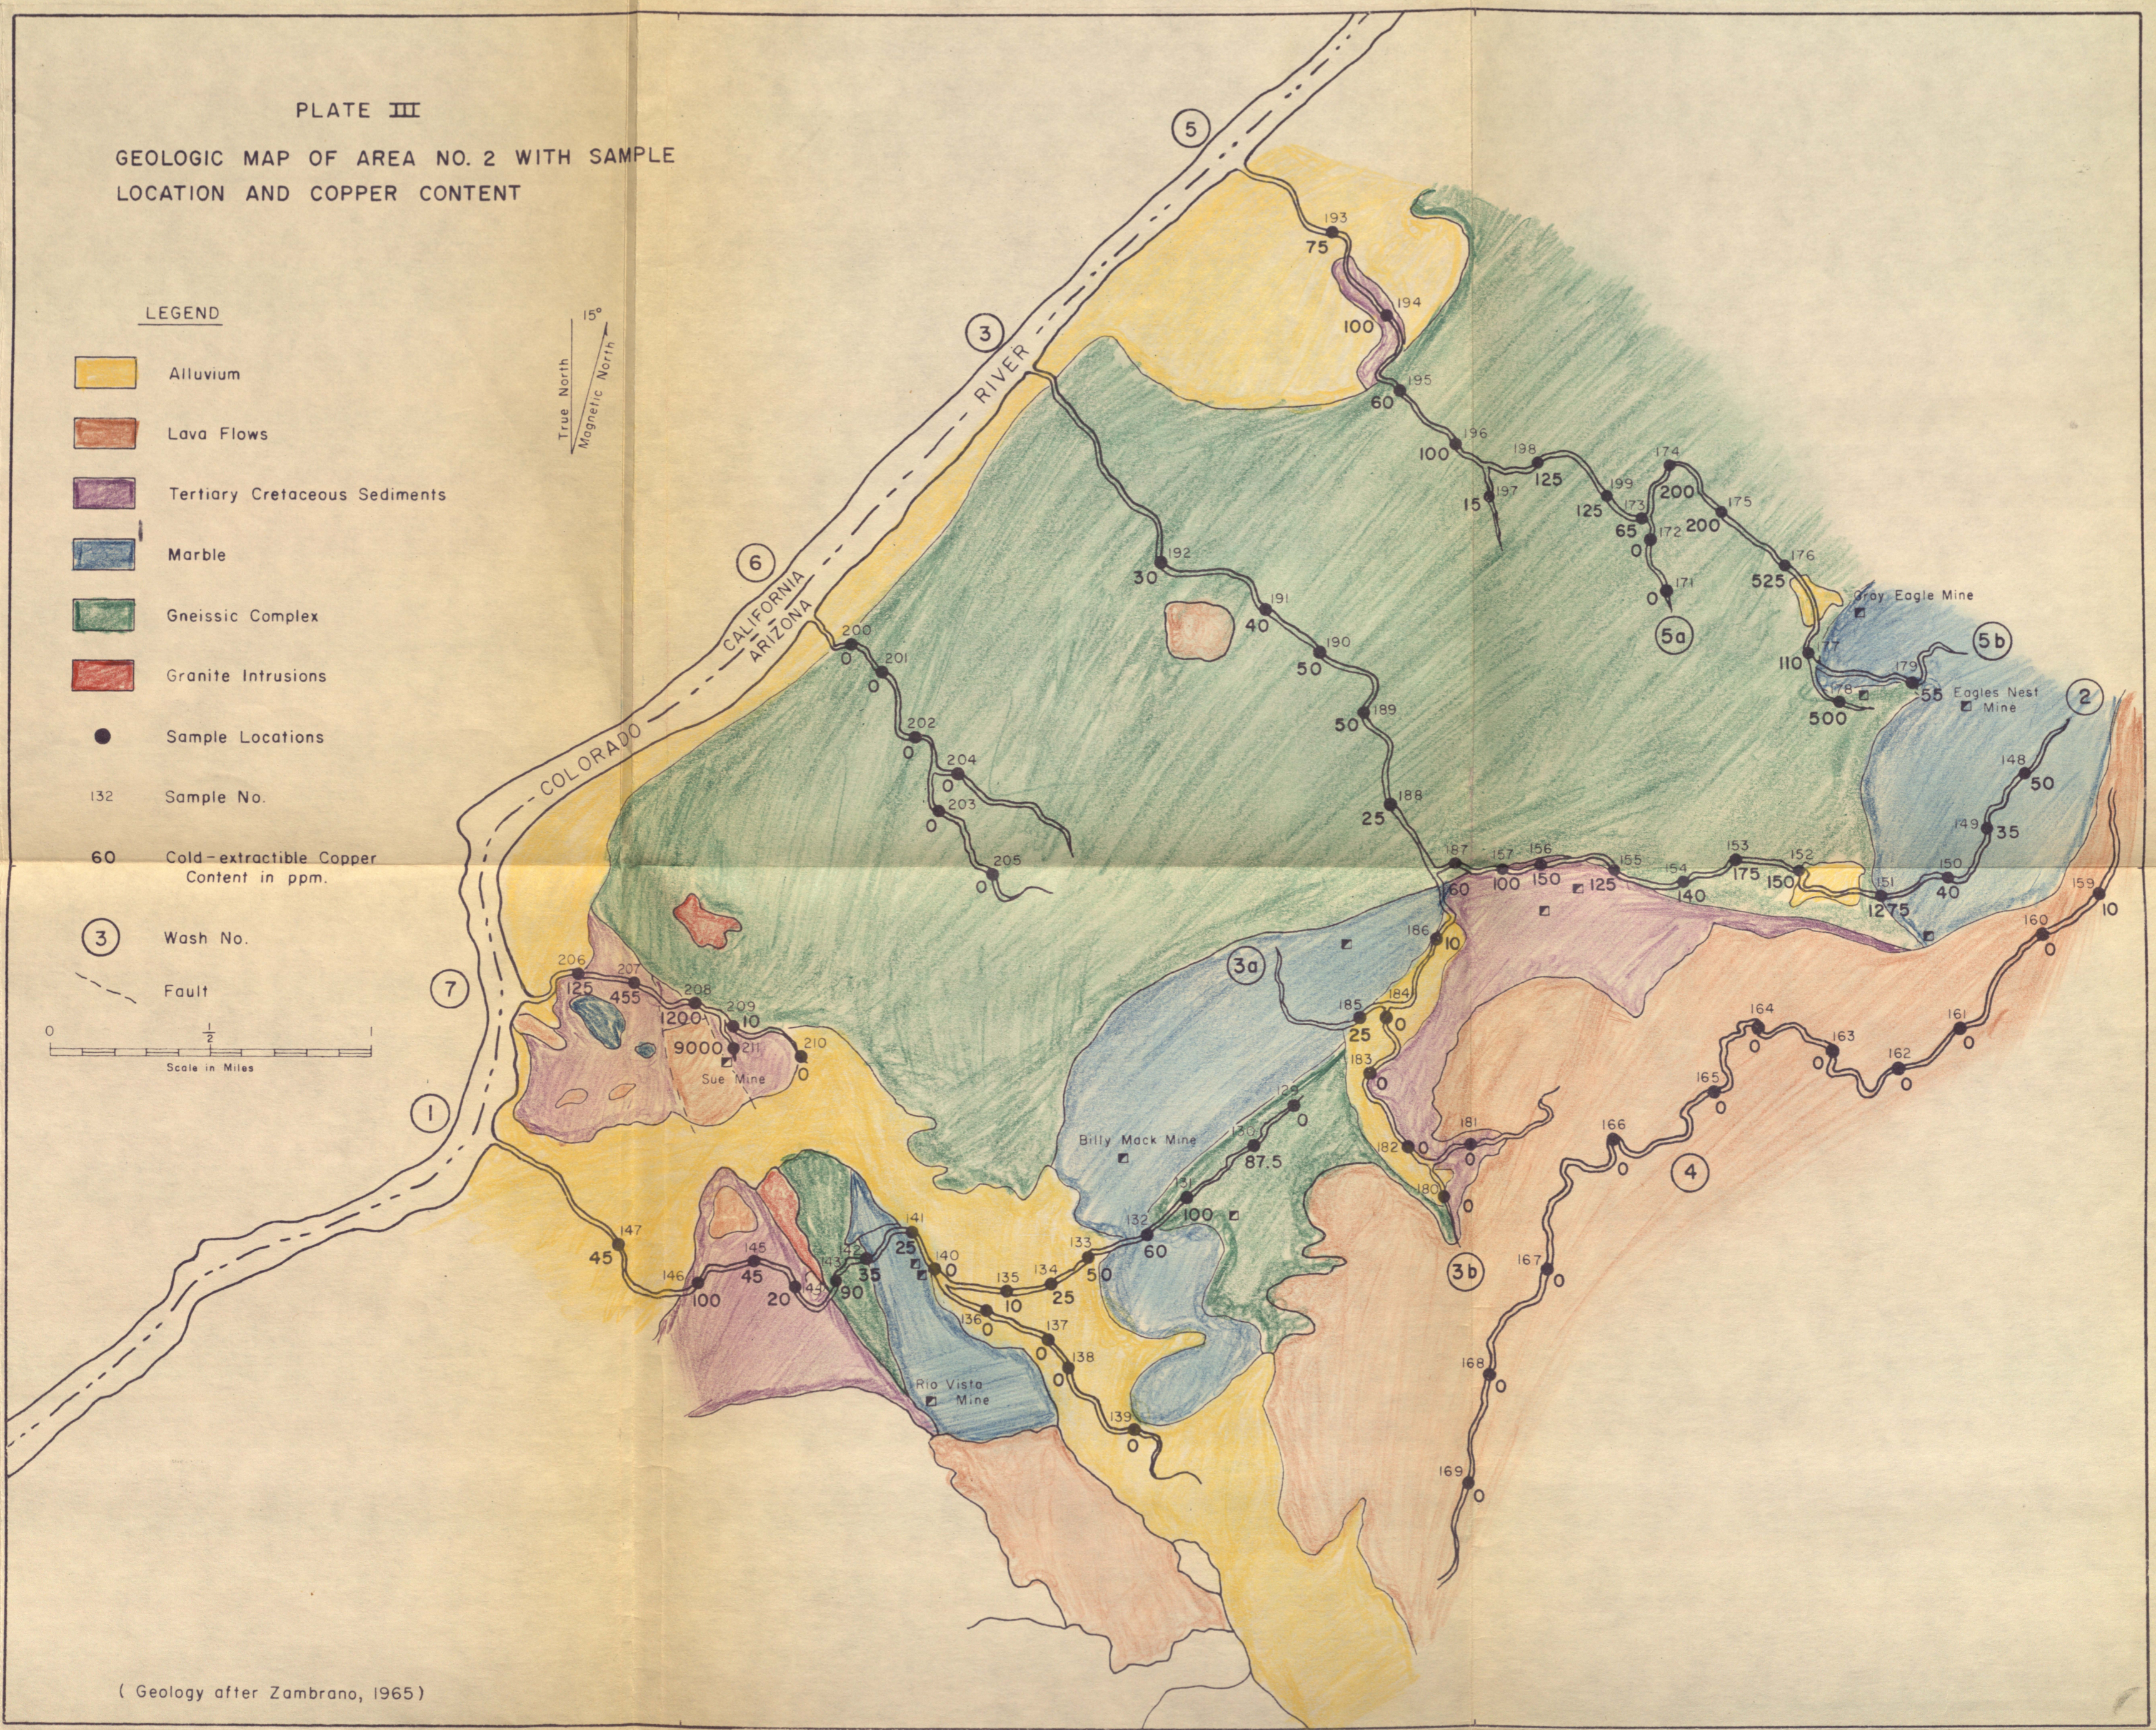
PLATE III

GEOLOGIC MAP OF AREA NO. 2 WITH SAMPLE LOCATION AND COPPER CONTENT

LEGEND

Alluvium

Lava Flows

Tertiary Cretaceous Sediments

Marble

Gneissic Complex

Granite Intrusions

Sample Locations

132 Sample No.

60 Cold-extractible Copper Content in ppm.

3 Wash No.

Fault

0 $\frac{1}{2}$ 1
Scale in Miles

True North
15°
Magnetic North

COLORADO RIVER
CALIFORNIA
ARIZONA

5
3
6
7
1
2
4
3a
3b
5a
5b

193 75
194 100
195 60
196 100
197 15
198 125
199 125
173 65
172 0
171 0
174 200
175 200
176 525
177 110
178 500
179 55
Gray Eagle Mine
Eagles Nest Mine
192 30
191 40
190 50
189 50
188 25
200 0
201 0
202 0
204 0
203 0
205 0
187 60
157 100
156 150
155 125
154 140
153 175
152 150
151 1275
150 40
149 35
148 50
159 10
160 0
186 10
185 25
184 0
183 0
182 0
181 0
180 0
164 0
163 0
162 0
161 0
165 0
166 0
167 0
168 0
169 0
206 125
207 455
208 1200
209 10
210 0
211 9000
Sue Mine
Billy Mack Mine
87.5
0
131 100
132 60
133 50
134 25
135 10
136 0
137 0
138 0
139 0
140 0
141 25
35
90
43 20
145 45
146 100
147 45
Rio Vista Mine

( Geology after Zambrano, 1965 )